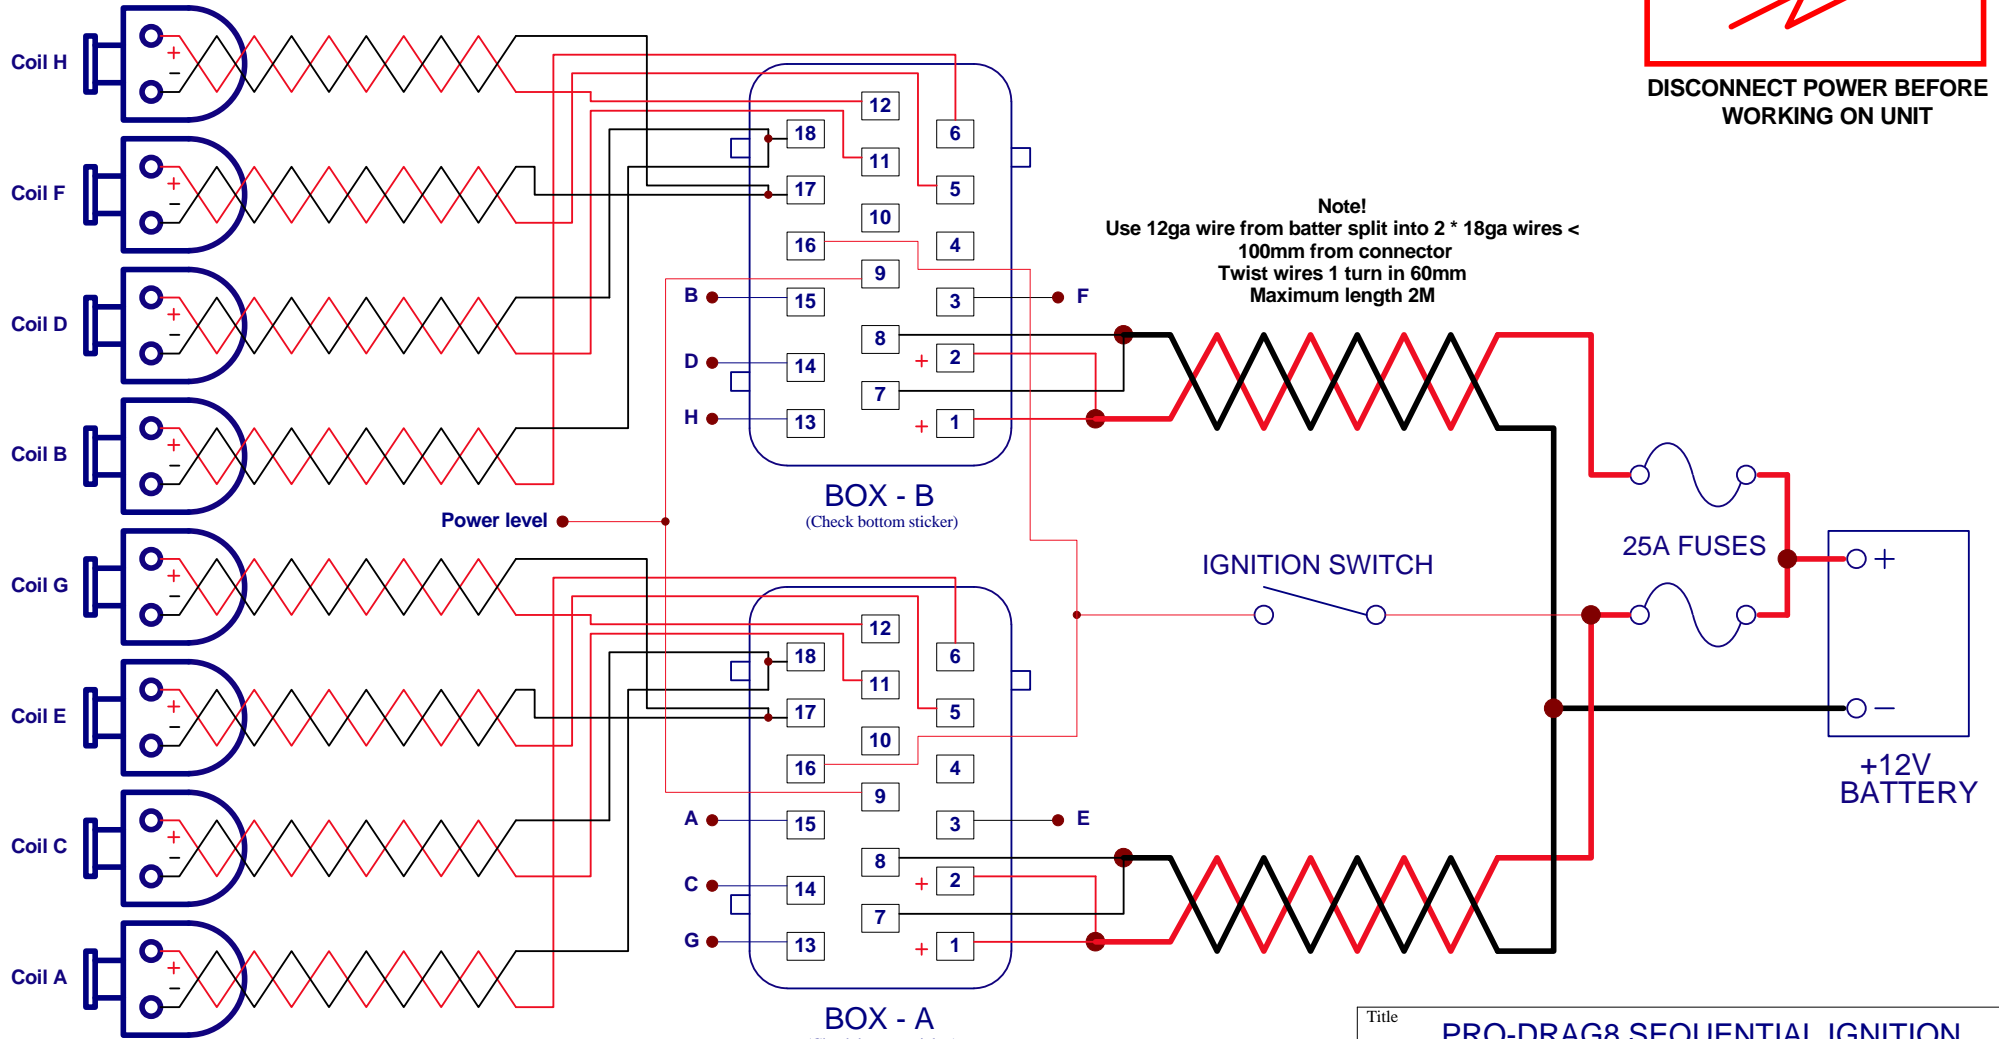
Coil H
+
-
Coil F
+
-
Coil D
+
-
Coil B
+
-
Coil G
+
-
Coil E
+
-
Coil C
+
-
Coil A
+
-

DISCONNECT POWER BEFORE WORKING ON UNIT

12
6
18
11
5
17
10
16
4
9
B
15
3
F
8
D
+
2
14
7
H
13
+
1

BOX - B
(Check bottom sticker)

Power level

Note!
Use 12ga wire from batter split into 2 * 18ga wires < 100mm from connector
Twist wires 1 turn in 60mm
Maximum length 2M

IGNITION SWITCH

25A FUSES

+
−
+12V BATTERY

12
6
18
11
5
17
10
16
4
9
A
15
3
E
8
C
+
2
14
7
G
13
+
1

BOX - A

Title
PRO-DRAG8 SEQUENTIAL IGNITION